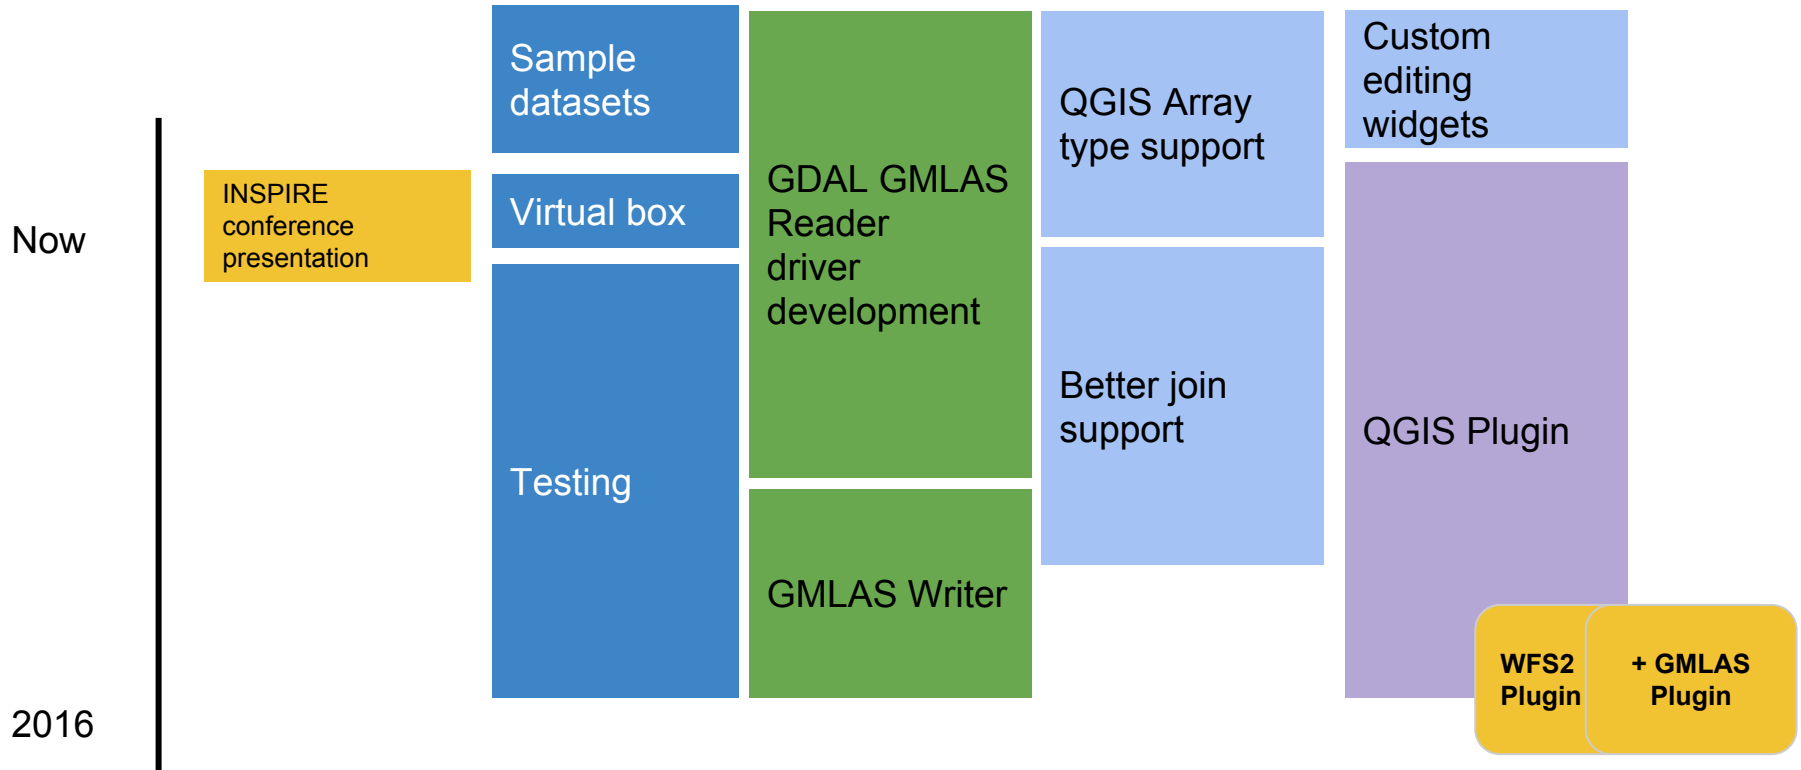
Now

2016

INSPIRE conference presentation

Sample datasets

Virtual box

Testing

GDAL GMLAS Reader driver development

GMLAS Writer

QGIS Array type support

Better join support

Custom editing widgets

QGIS Plugin

WFS2 Plugin

+ GMLAS Plugin